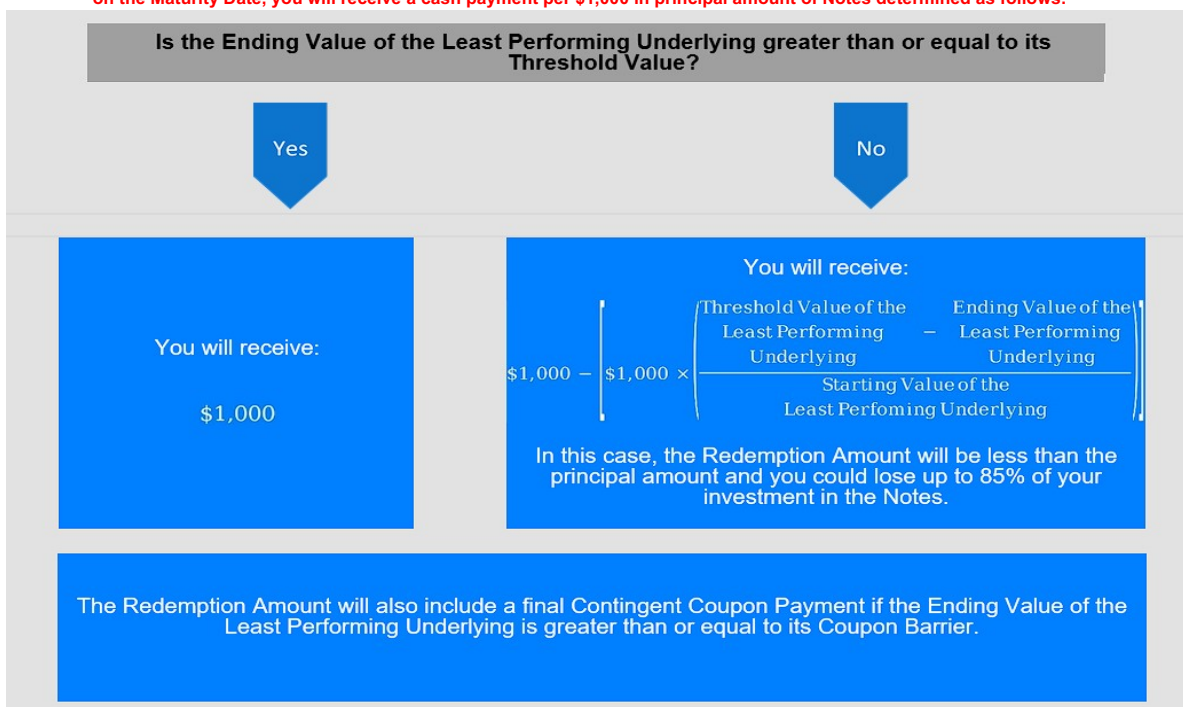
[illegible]

Is the Ending Value of the Least Performing Underlying greater than or equal to its Threshold Value?

Yes

No

You will receive:

$1,000

You will receive:

$\$1,000 - \left[\$1,000 \times \left(\frac{\text{Threshold Value of the Least Performing Underlying} - \text{Ending Value of the Least Performing Underlying}}{\text{Starting Value of the Least Perfoming Underlying}}\right)\right]$

In this case, the Redemption Amount will be less than the principal amount and you could lose up to 85% of your investment in the Notes.

The Redemption Amount will also include a final Contingent Coupon Payment if the Ending Value of the Least Performing Underlying is greater than or equal to its Coupon Barrier.